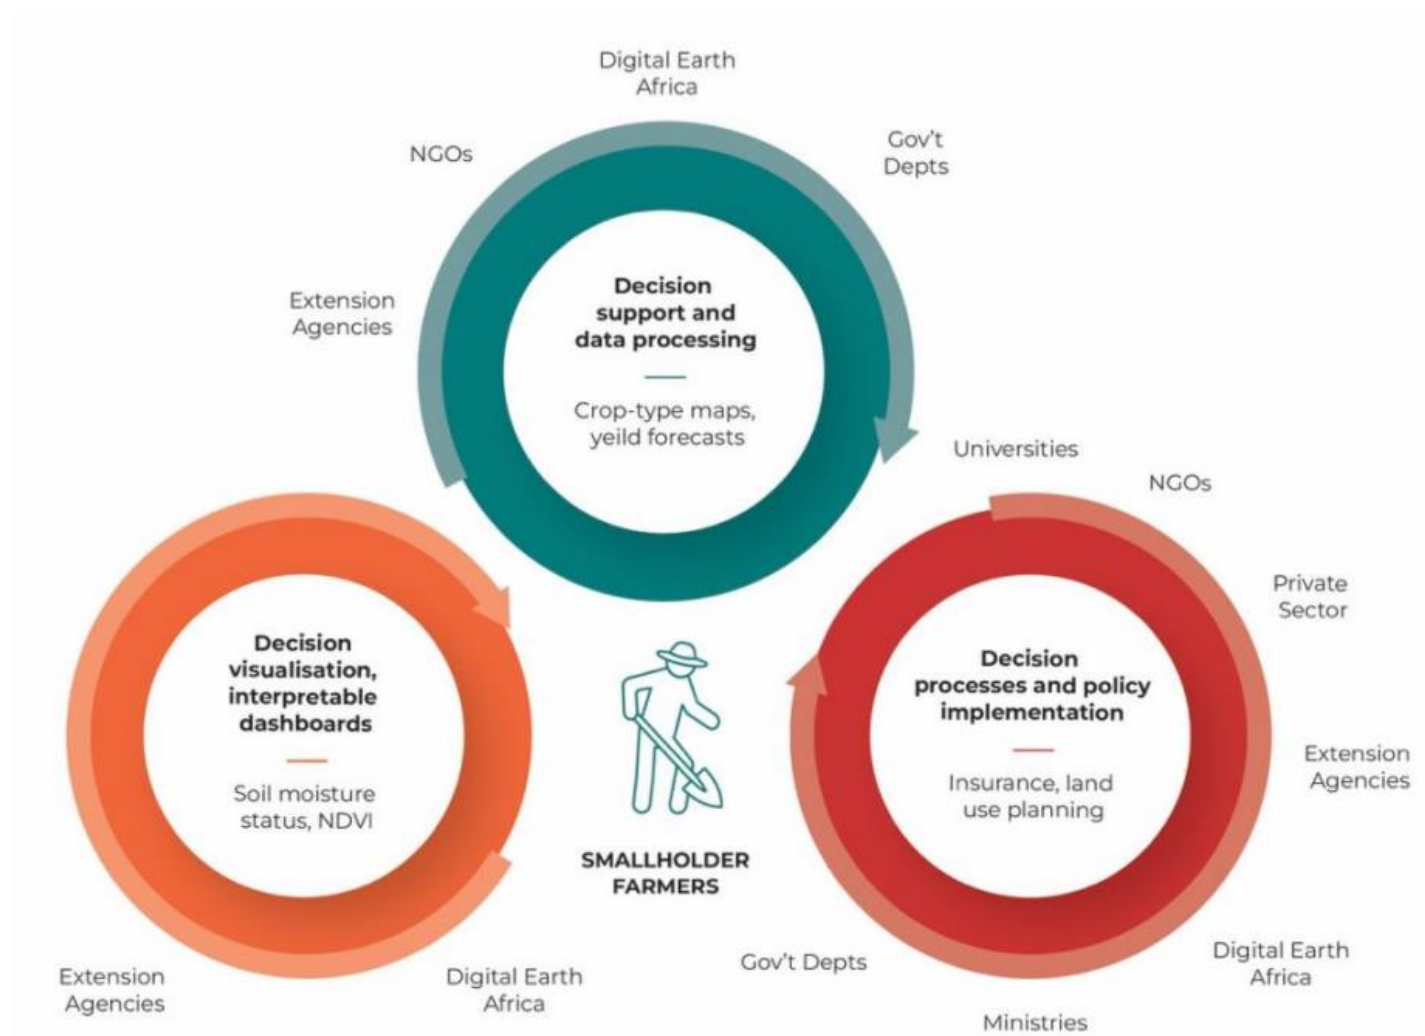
Digital Earth Africa

NGOs

Gov't Depts

Extension Agencies

**Decision support and data processing**

Crop-type maps, yeild forecasts

Universities

NGOs

Private Sector

**Decision visualisation, interpretable dashboards**

Soil moisture status, NDVI

**Decision processes and policy implementation**

Insurance, land use planning

Extension Agencies

**SMALLHOLDER FARMERS**

Extension Agencies

Digital Earth Africa

Gov't Depts

Digital Earth Africa

Ministries